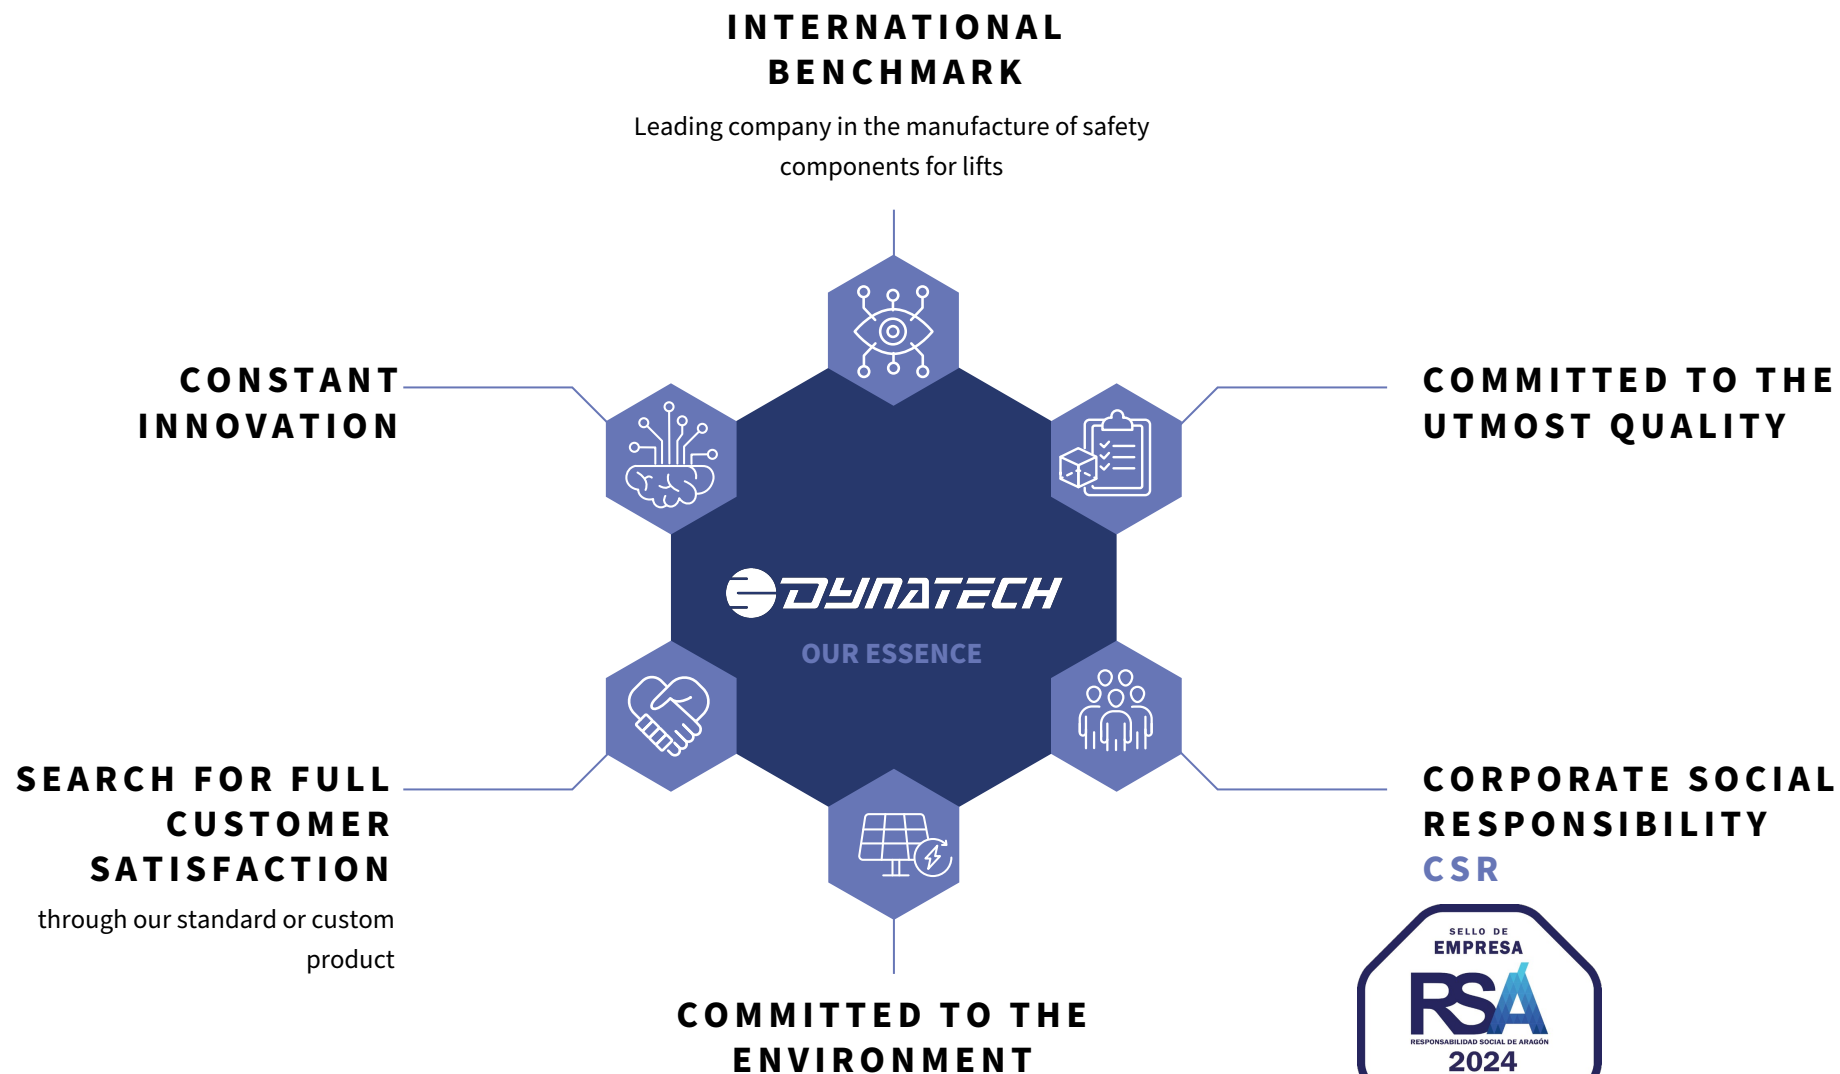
INTERNATIONAL BENCHMARK

Leading company in the manufacture of safety components for lifts

CONSTANT INNOVATION

COMMITTED TO THE UTMOST QUALITY

DYNATECH

OUR ESSENCE

SEARCH FOR FULL CUSTOMER SATISFACTION

through our standard or custom product

CORPORATE SOCIAL RESPONSIBILITY

CSR

COMMITTED TO THE ENVIRONMENT

SELLO DE EMPRESA

RSA

RESPONSABILIDAD SOCIAL DE ARAGÓN

2024